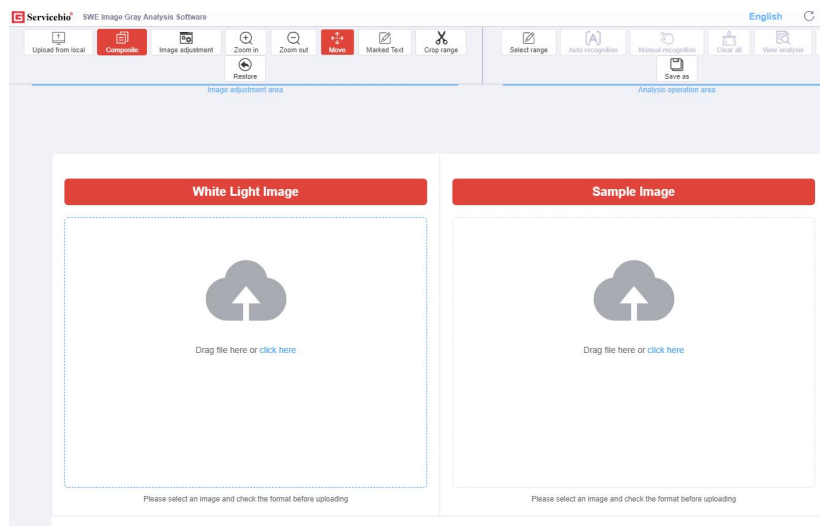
Servicebio® SWE Image Gray Analysis Software

English

Upload from local
Composite
Image adjustment
Zoom in
Zoom out
Move
Marked Text
Crop range
Restore

Image adjustment area

Select range
Auto recognition
Manual recognition
Clear all
View analysis
Save as

Analysis operation area

White Light Image

Drag file here or click here

Please select an image and check the format before uploading

Sample Image

Drag file here or click here

Please select an image and check the format before uploading